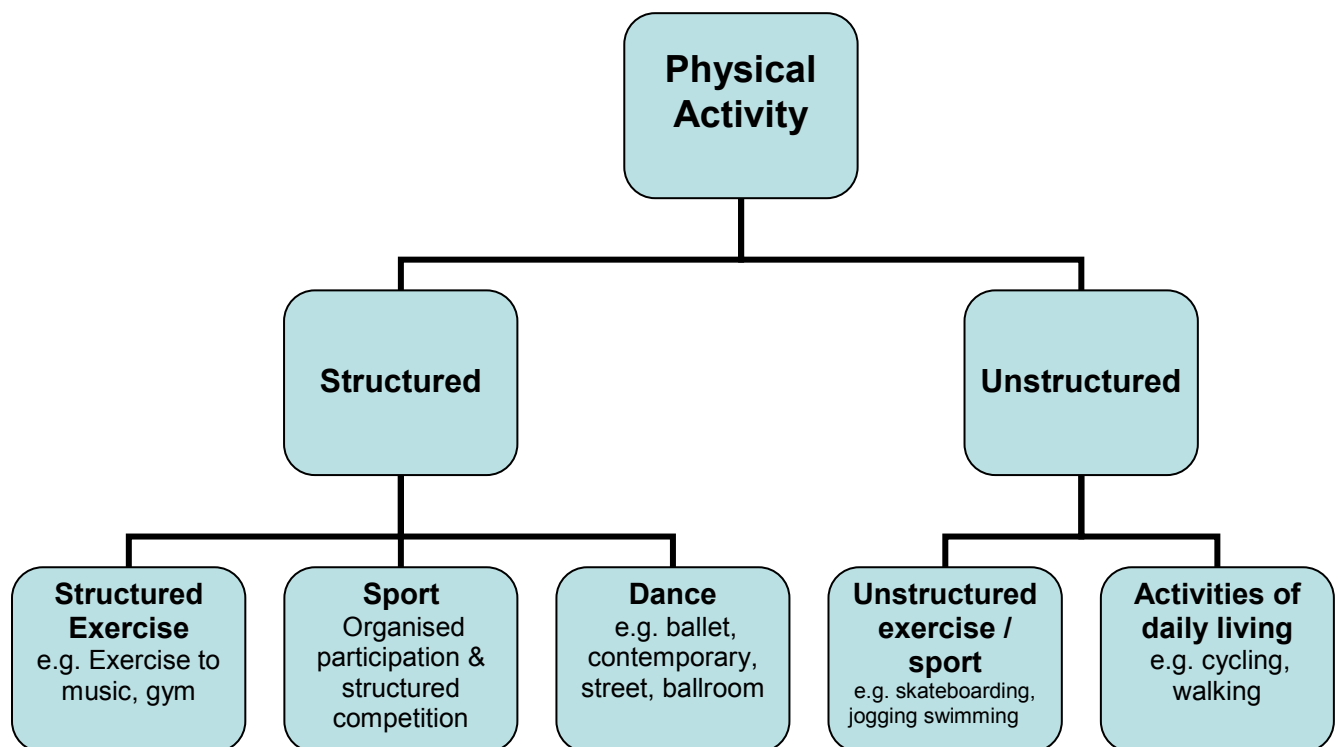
Physical Activity

Structured

Unstructured

Structured Exercise
e.g. Exercise to music, gym

Sport
Organised participation & structured competition

Dance
e.g. ballet, contemporary, street, ballroom

Unstructured exercise / sport
e.g. skateboarding, jogging swimming

Activities of daily living
e.g. cycling, walking